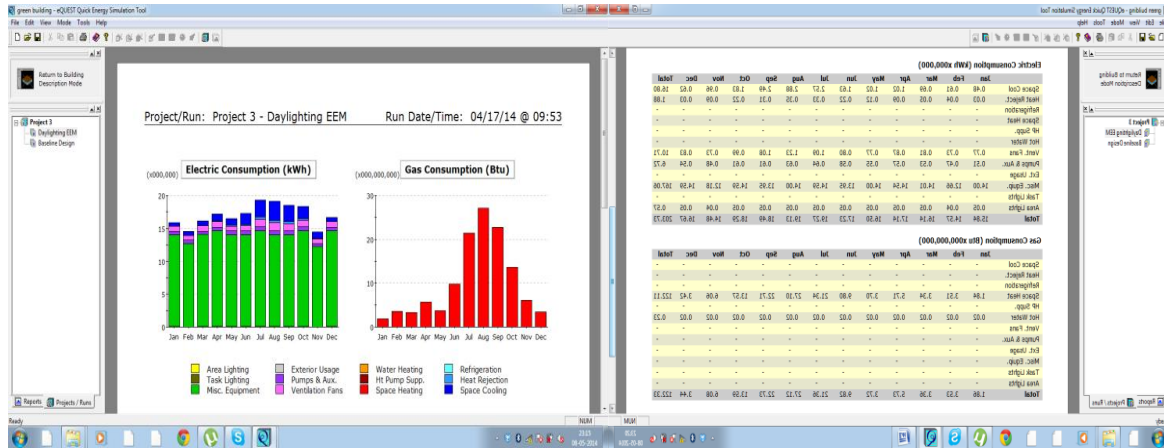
green building - eQUEST Quick Energy Simulation Tool

File Edit View Mode Tools Help

Return to Building Description Mode

Project 3
Daylighting EEM
Baseline Design

Project/Run: Project 3 - Daylighting EEM

Run Date/Time: 04/17/14 @ 09:53

Electric Consumption (kWh)

(x000,000)

20
15
10
5

Jan Feb Mar Apr May Jun Jul Aug Sep Oct Nov Dec

Gas Consumption (Btu)

(x000,000,000)

30
20
10

Jan Feb Mar Apr May Jun Jul Aug Sep Oct Nov Dec

Area Lighting
Task Lighting
Misc. Equipment
Exterior Usage
Pumps & Aux.
Ventilation Fans
Water Heating
Ht Pump Supp.
Space Heating
Refrigeration
Heat Rejection
Space Cooling

Reports Projects / Runs

Ready

NUM

Electric Consumption (kWh x000,000)

| | Jan | Feb | Mar | Apr | May | Jun | Jul | Aug | Sep | Oct | Nov | Dec | Total |
|---|---|---|---|---|---|---|---|---|---|---|---|---|---|
| Space Cool | 0.48 | 0.61 | 0.69 | 1.02 | 1.02 | 1.63 | 2.57 | 2.88 | 2.49 | 1.83 | 0.96 | 0.62 | 16.80 |
| Heat Reject. | 0.03 | 0.04 | 0.05 | 0.09 | 0.12 | 0.22 | 0.33 | 0.35 | 0.31 | 0.22 | 0.09 | 0.03 | 1.88 |
| Refrigeration | - | - | - | - | - | - | - | - | - | - | - | - | - |
| Space Heat | - | - | - | - | - | - | - | - | - | - | - | - | - |
| HP Supp. | - | - | - | - | - | - | - | - | - | - | - | - | - |
| Hot Water | - | - | - | - | - | - | - | - | - | - | - | - | - |
| Vent. Fans | 0.83 | 0.83 | 0.87 | 0.77 | 0.80 | 1.23 | 1.08 | 0.99 | 0.79 | 0.83 | 0.83 | 10.71 | |
| Pumps & Aux. | 0.51 | 0.47 | 0.53 | 0.57 | 0.55 | 0.58 | 0.64 | 0.63 | 0.61 | 0.61 | 0.48 | 0.54 | 6.72 |
| Ext. Usage | - | - | - | - | - | - | - | - | - | - | - | - | - |
| Misc. Equip. | 14.00 | 12.66 | 14.01 | 14.54 | 14.00 | 13.95 | 14.59 | 14.00 | 13.95 | 14.59 | 12.18 | 14.80 | 167.06 |
| Task Lights | - | - | - | - | - | - | - | - | - | - | - | - | - |
| Area Lights | 0.05 | 0.04 | 0.05 | 0.05 | 0.05 | 0.05 | 0.05 | 0.05 | 0.05 | 0.05 | 0.04 | 0.05 | 0.57 |
| Total | 15.84 | 14.57 | 16.14 | 17.14 | 16.50 | 17.23 | 19.27 | 19.13 | 18.49 | 18.29 | 14.48 | 16.67 | 203.73 |

Gas Consumption (Btu x000,000,000)

| | Jan | Feb | Mar | Apr | May | Jun | Jul | Aug | Sep | Oct | Nov | Dec | Total |
|---|---|---|---|---|---|---|---|---|---|---|---|---|---|
| Space Cool | - | - | - | - | - | - | - | - | - | - | - | - | - |
| Heat Reject. | - | - | - | - | - | - | - | - | - | - | - | - | - |
| Refrigeration | - | - | - | - | - | - | - | - | - | - | - | - | - |
| Space Heat | 1.84 | 3.51 | 3.34 | 5.71 | 3.70 | 9.80 | 21.34 | 27.10 | 22.71 | 13.57 | 6.06 | 3.42 | 122.11 |
| HP Supp. | - | - | - | - | - | - | - | - | - | - | - | - | - |
| Hot Water | 0.02 | 0.02 | 0.02 | 0.02 | 0.02 | 0.02 | 0.02 | 0.02 | 0.02 | 0.02 | 0.02 | 0.02 | 0.23 |
| Vent. Fans | - | - | - | - | - | - | - | - | - | - | - | - | - |
| Pumps & Aux. | - | - | - | - | - | - | - | - | - | - | - | - | - |
| Ext. Usage | - | - | - | - | - | - | - | - | - | - | - | - | - |
| Misc. Equip. | - | - | - | - | - | - | - | - | - | - | - | - | - |
| Task Lights | - | - | - | - | - | - | - | - | - | - | - | - | - |
| Area Lights | - | - | - | - | - | - | - | - | - | - | - | - | - |
| Total | 1.86 | 3.53 | 3.36 | 5.73 | 3.72 | 9.82 | 21.36 | 27.12 | 22.73 | 13.59 | 6.08 | 3.44 | 122.33 |

Return to Building Description Mode

Project 3
Daylighting EEM
Baseline Design

Reports Projects / Runs

NUM

23:51
08-05-2014